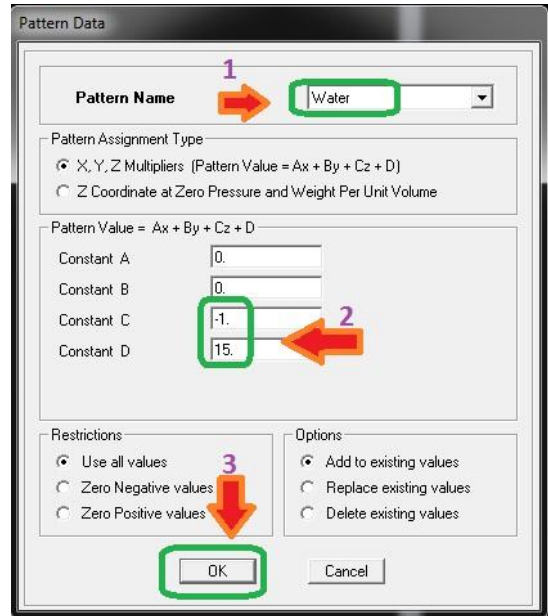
Pattern Data

1

Pattern Name

Water

Pattern Assignment Type

X, Y, Z Multipliers (Pattern Value = Ax + By + Cz + D)

Z Coordinate at Zero Pressure and Weight Per Unit Volume

Pattern Value = Ax + By + Cz + D

Constant A 0.

Constant B 0.

Constant C -1.

2

Constant D 15.

Restrictions

Use all values

Zero Negative values

Zero Positive values

3

Options

Add to existing values

Replace existing values

Delete existing values

OK

Cancel